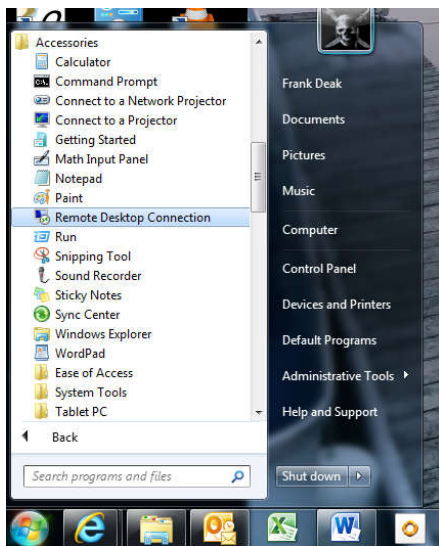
Accessories
Calculator
Command Prompt
Connect to a Network Projector
Connect to a Projector
Getting Started
Math Input Panel
Notepad
Paint
Remote Desktop Connection
Run
Snipping Tool
Sound Recorder
Sticky Notes
Sync Center
Windows Explorer
WordPad
Ease of Access
System Tools
Tablet PC
Back
Search programs and files

Frank Deak
Documents
Pictures
Music
Computer
Control Panel
Devices and Printers
Default Programs
Administrative Tools
Help and Support
Shut down